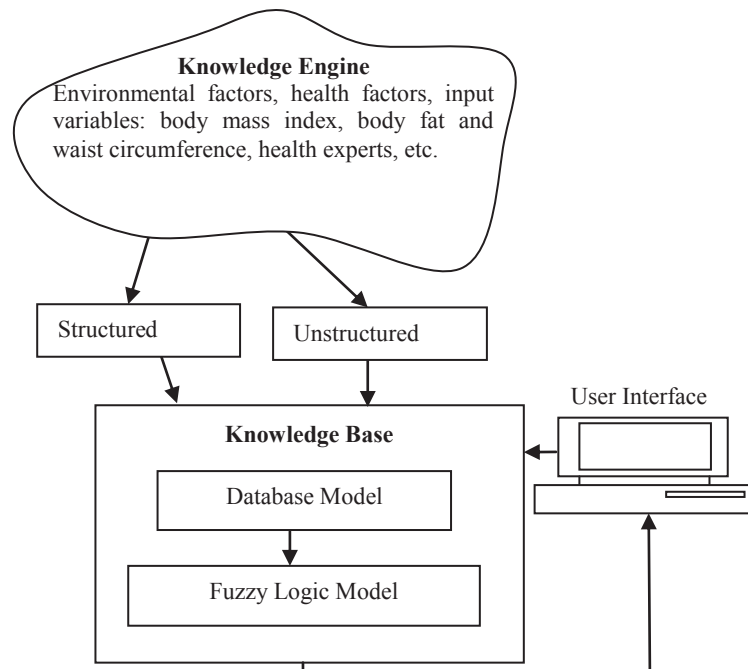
**Knowledge Engine**
Environmental factors, health factors, input variables: body mass index, body fat and waist circumference, health experts, etc.

Structured

Unstructured

User Interface

**Knowledge Base**

Database Model

Fuzzy Logic Model